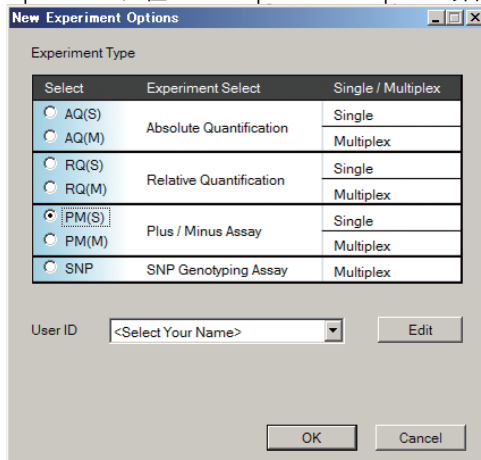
New Experiment Options

Experiment Type

| Select | Experiment Select | Single / Multiplex |
|---|---|---|
| AQ(S) | Absolute Quantification | Single |
| AQ(M) | | Multiplex |
| RQ(S) | Relative Quantification | Single |
| RQ(M) | | Multiplex |
| PM(S) | Plus / Minus Assay | Single |
| PM(M) | | Multiplex |
| SNP | SNP Genotyping Assay | Multiplex |

User ID <Select Your Name> Edit

OK Cancel